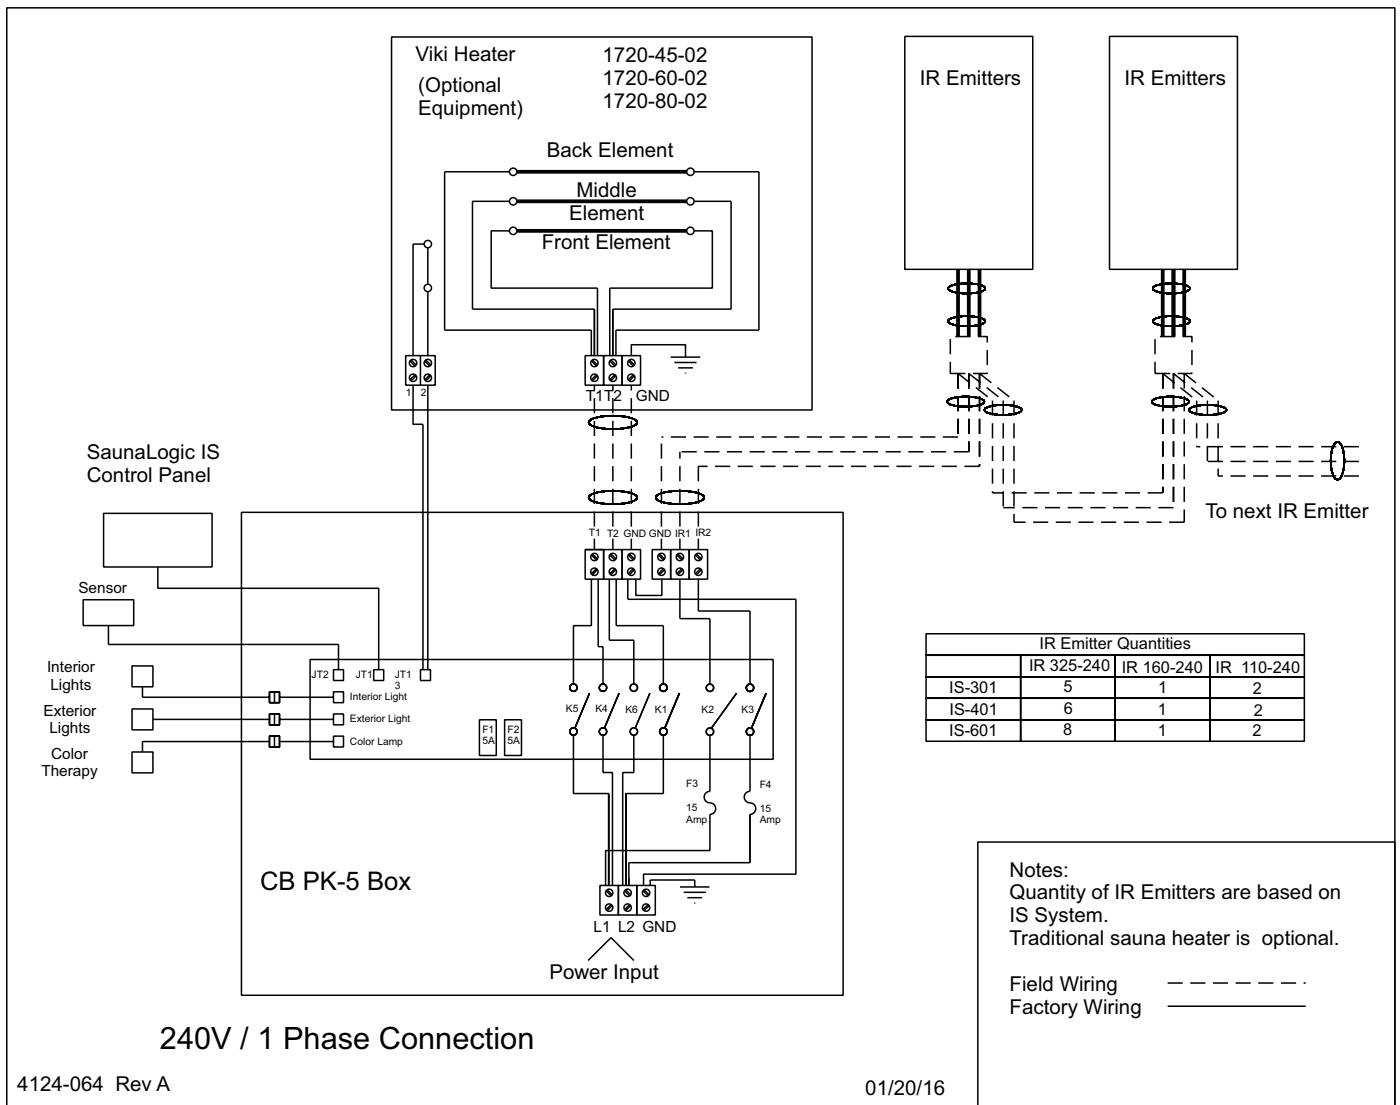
Viki Heater
(Optional Equipment)
1720-45-02
1720-60-02
1720-80-02

Back Element
Middle Element
Front Element

1 2
T1 T2 GND

IR Emitters

IR Emitters

SaunaLogic IS Control Panel

Sensor

T1 T2 GND GND IR1 IR2

To next IR Emitter

| IR Emitter Quantities | | | |
|---|---|---|---|
| | IR 325-240 | IR 160-240 | IR 110-240 |
| IS-301 | 5 | 1 | 2 |
| IS-401 | 6 | 1 | 2 |
| IS-601 | 8 | 1 | 2 |

Interior Lights
Exterior Lights
Color Therapy

JT2 JT1 JT1 3
Interior Light
Exterior Light
Color Lamp

F1 5A
F2 5A

K5 K4 K6 K1 K2 K3

F3 15 Amp
F4 15 Amp

CB PK-5 Box

L1 L2 GND
Power Input

Notes:
Quantity of IR Emitters are based on IS System.
Traditional sauna heater is optional.

Field Wiring
Factory Wiring

240V / 1 Phase Connection

4124-064 Rev A

01/20/16